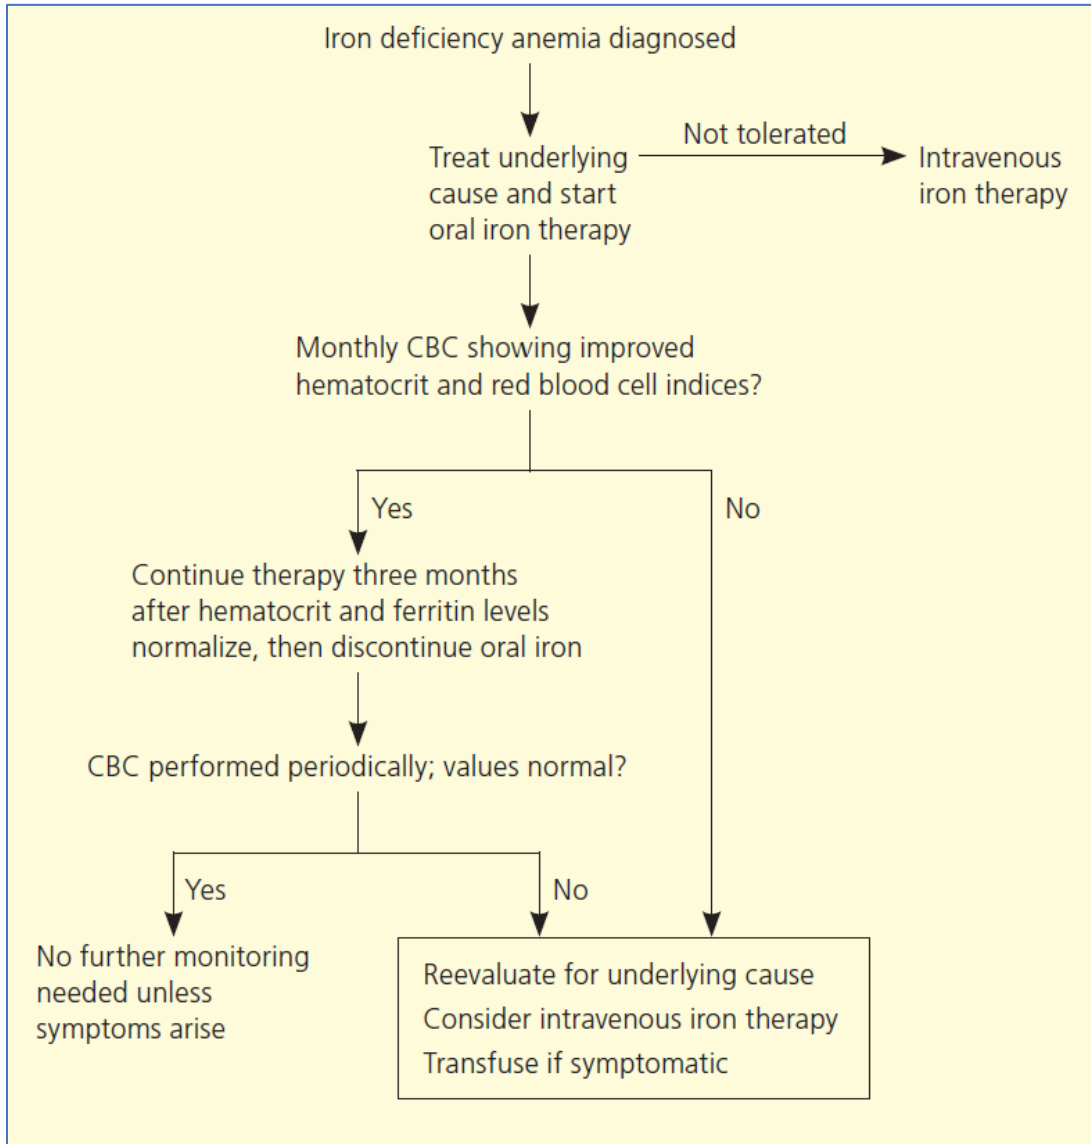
Iron deficiency anemia diagnosed

Treat underlying cause and start oral iron therapy

Not tolerated

Intravenous iron therapy

Monthly CBC showing improved hematocrit and red blood cell indices?

Yes

No

Continue therapy three months after hematocrit and ferritin levels normalize, then discontinue oral iron

CBC performed periodically; values normal?

Yes

No

No further monitoring needed unless symptoms arise

Reevaluate for underlying cause
Consider intravenous iron therapy
Transfuse if symptomatic